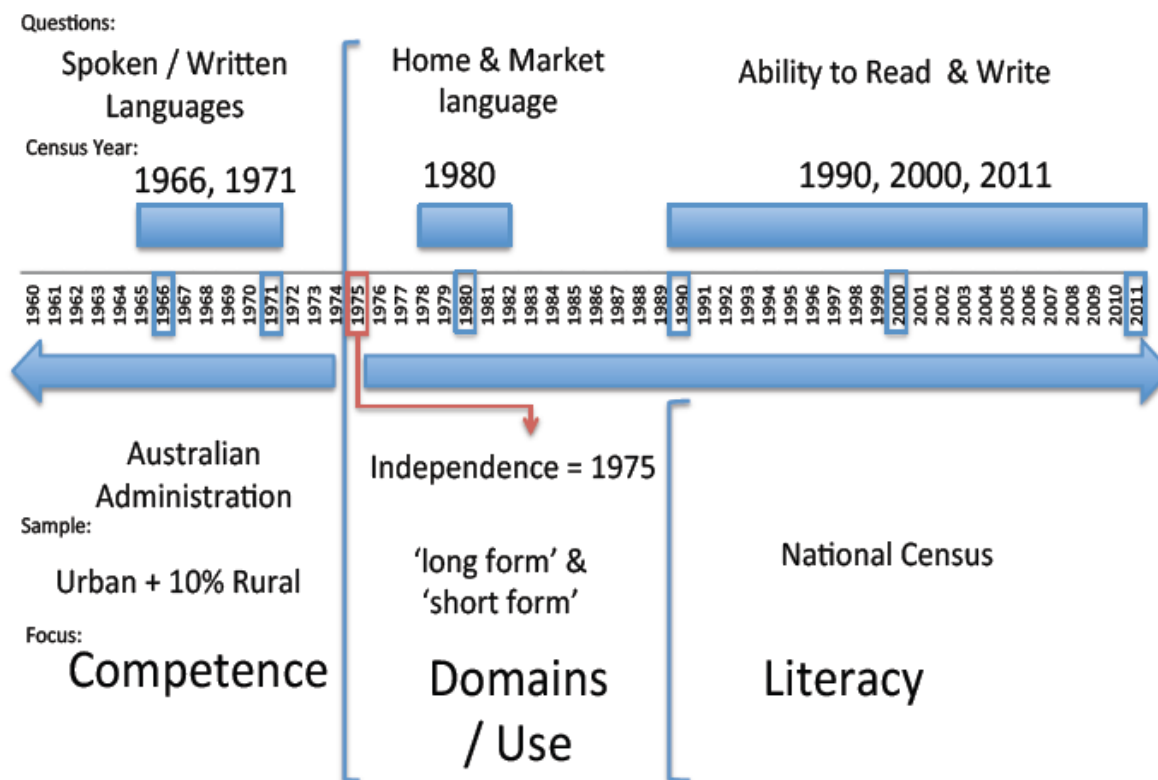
Questions:

Spoken / Written Languages

Home & Market language

Ability to Read & Write

Census Year:

1966, 1971

1980

1990, 2000, 2011

1960 1961 1962 1963 1964 1965 1966 1967 1968 1969 1970 1971 1972 1973 1974 1975 1976 1977 1978 1979 1980 1981 1982 1983 1984 1985 1986 1987 1988 1989 1990 1991 1992 1993 1994 1995 1996 1997 1998 1999 2000 2001 2002 2003 2004 2005 2006 2007 2008 2009 2010 2011

Australian Administration

Independence = 1975

Sample:

Urban + 10% Rural

'long form' & 'short form'

National Census

Focus:

Competence

Domains / Use

Literacy